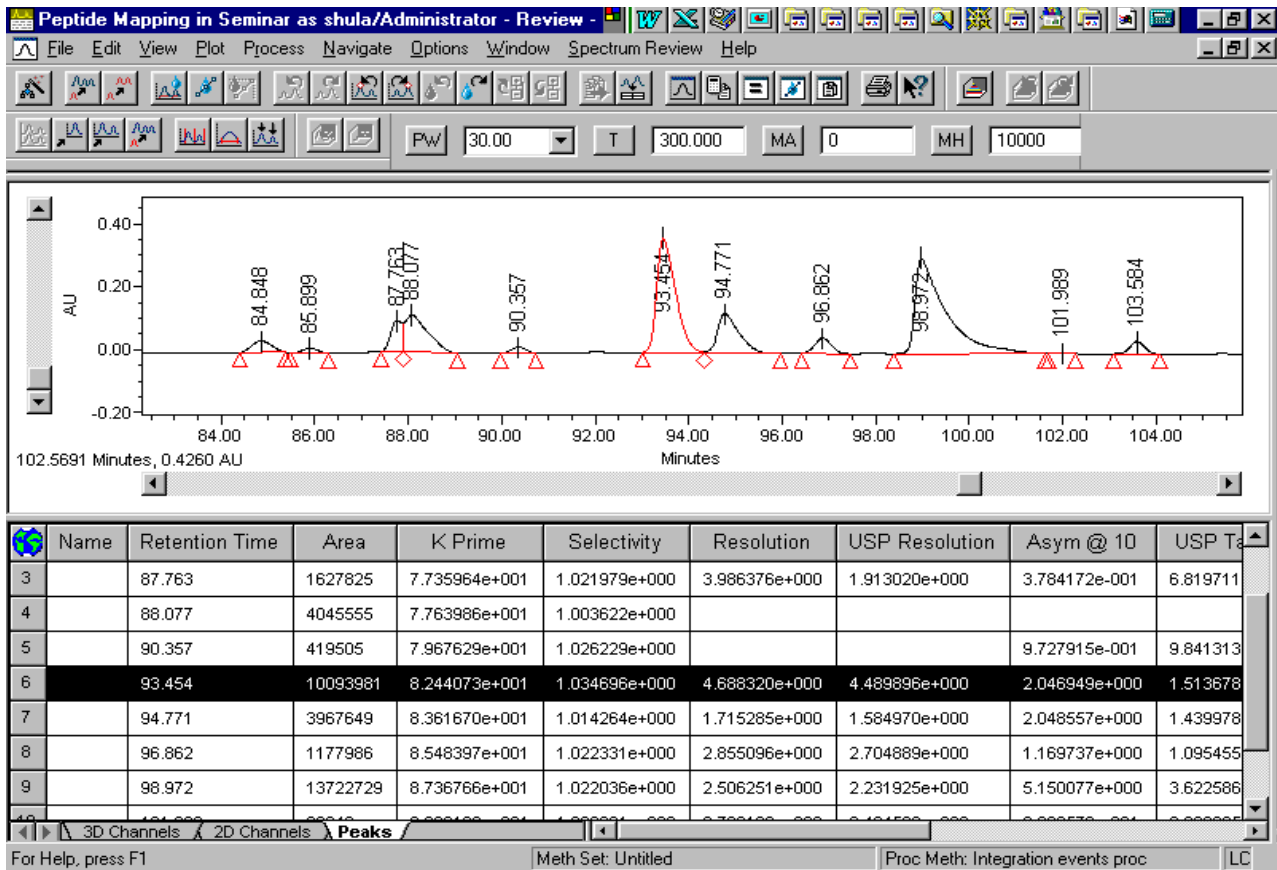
Peptide Mapping in Seminar as shula/Administrator - Review -

File Edit View Plot Process Navigate Options Window Spectrum Review Help

PW 30.00 T 300.000 MA 0 MH 10000

0.40
0.20
0.00
-0.20
AU

84.848
85.899
87.763
88.077
90.357
93.454
94.771
96.862
98.972
101.989
103.584

84.00 86.00 88.00 90.00 92.00 94.00 96.00 98.00 100.00 102.00 104.00
Minutes

102.5691 Minutes, 0.4260 AU

| | Name | Retention Time | Area | K Prime | Selectivity | Resolution | USP Resolution | Asym @ 10 | USP Ta |
|---|---|---|---|---|---|---|---|---|---|
| 3 | | 87.763 | 1627825 | 7.735964e+001 | 1.021979e+000 | 3.986376e+000 | 1.913020e+000 | 3.784172e-001 | 6.819711 |
| 4 | | 88.077 | 4045555 | 7.763986e+001 | 1.003622e+000 | | | | |
| 5 | | 90.357 | 419505 | 7.967629e+001 | 1.026229e+000 | | | 9.727915e-001 | 9.841313 |
| 6 | | 93.454 | 10093981 | 8.244073e+001 | 1.034696e+000 | 4.688320e+000 | 4.489896e+000 | 2.046949e+000 | 1.513678 |
| 7 | | 94.771 | 3967649 | 8.361670e+001 | 1.014264e+000 | 1.715285e+000 | 1.584970e+000 | 2.048557e+000 | 1.439978 |
| 8 | | 96.862 | 1177986 | 8.548397e+001 | 1.022331e+000 | 2.855096e+000 | 2.704889e+000 | 1.169737e+000 | 1.095455 |
| 9 | | 98.972 | 13722729 | 8.736766e+001 | 1.022036e+000 | 2.506251e+000 | 2.231925e+000 | 5.150077e+000 | 3.622586 |
| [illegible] | | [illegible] | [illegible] | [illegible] | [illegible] | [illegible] | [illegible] | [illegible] | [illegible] |

3D Channels 2D Channels Peaks

For Help, press F1 Meth Set: Untitled Proc Meth: Integration events proc LC